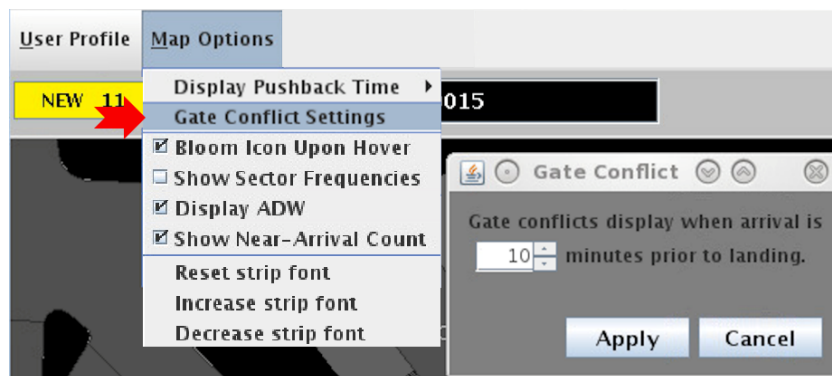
User Profile Map Options

NEW 11

015

Display Pushback Time
Gate Conflict Settings
Bloom Icon Upon Hover
Show Sector Frequencies
Display ADW
Show Near-Arrival Count
Reset strip font
Increase strip font
Decrease strip font

Gate Conflict

Gate conflicts display when arrival is
10 minutes prior to landing.

Apply Cancel